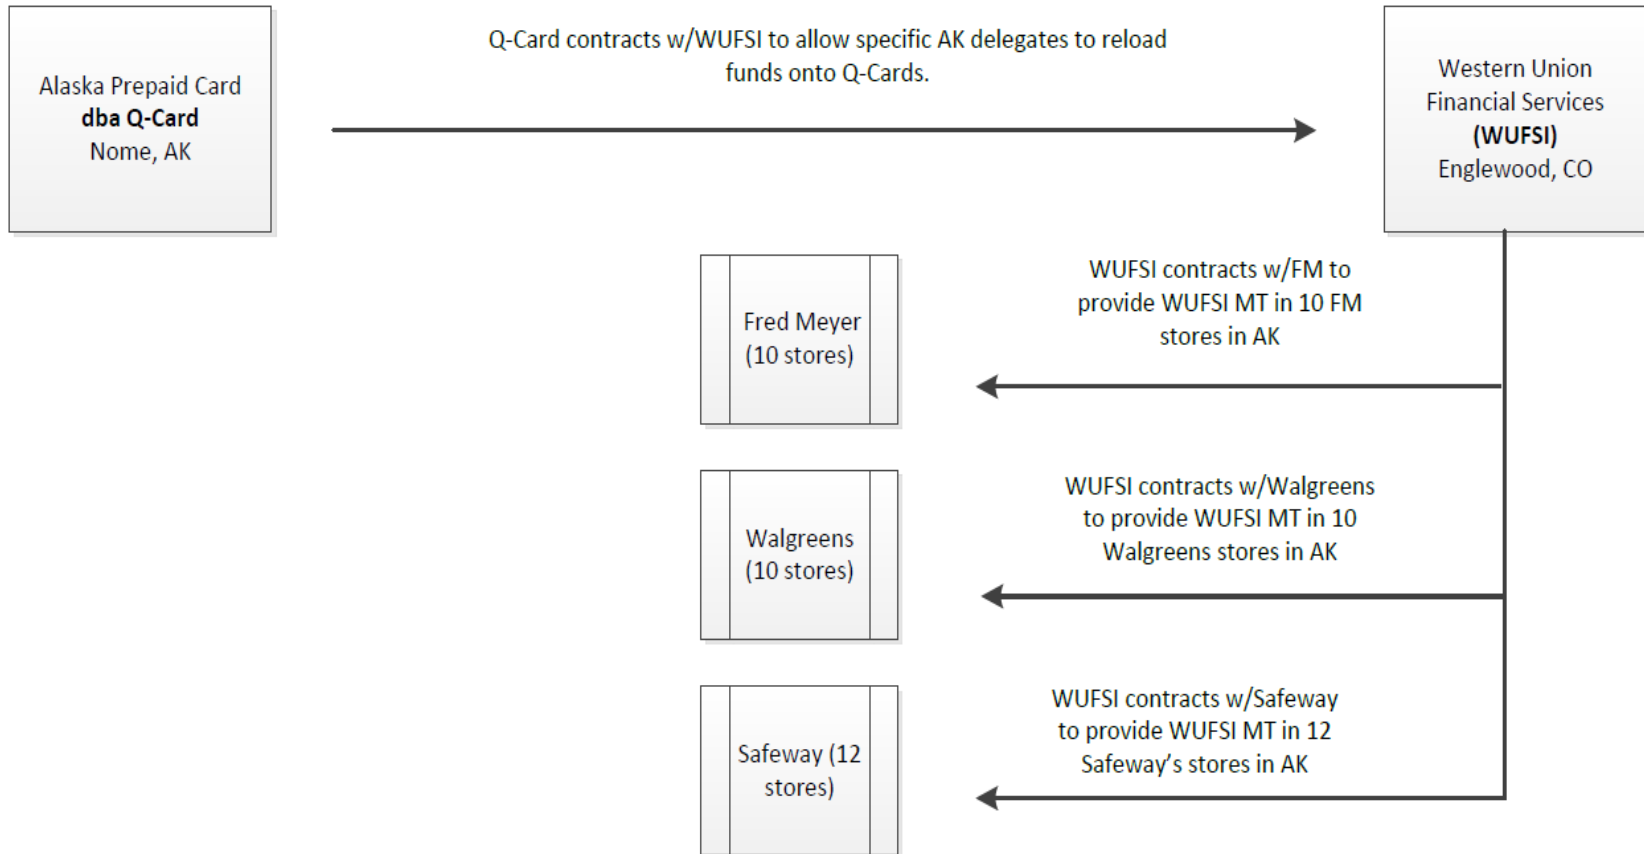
Alaska Prepaid Card
**dba Q-Card**
Nome, AK

Q-Card contracts w/WUFSI to allow specific AK delegates to reload funds onto Q-Cards.

Western Union
Financial Services
**(WUFSI)**
Englewood, CO

Fred Meyer
(10 stores)

WUFSI contracts w/FM to provide WUFSI MT in 10 FM stores in AK

Walgreens
(10 stores)

WUFSI contracts w/Walgreens to provide WUFSI MT in 10 Walgreens stores in AK

Safeway (12 stores)

WUFSI contracts w/Safeway to provide WUFSI MT in 12 Safeway's stores in AK